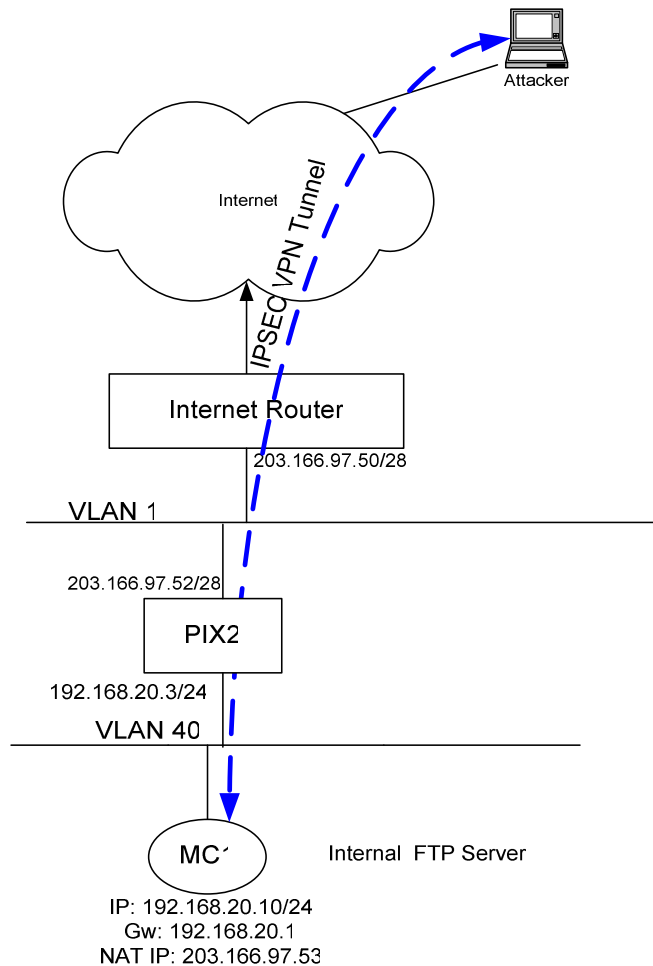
Attacker

Internet

IPSEC VPN Tunnel

Internet Router

203.166.97.50/28

VLAN 1

203.166.97.52/28

PIX2

192.168.20.3/24

VLAN 40

MC1

Internal FTP Server

IP: 192.168.20.10/24
Gw: 192.168.20.1
NAT IP: 203.166.97.53